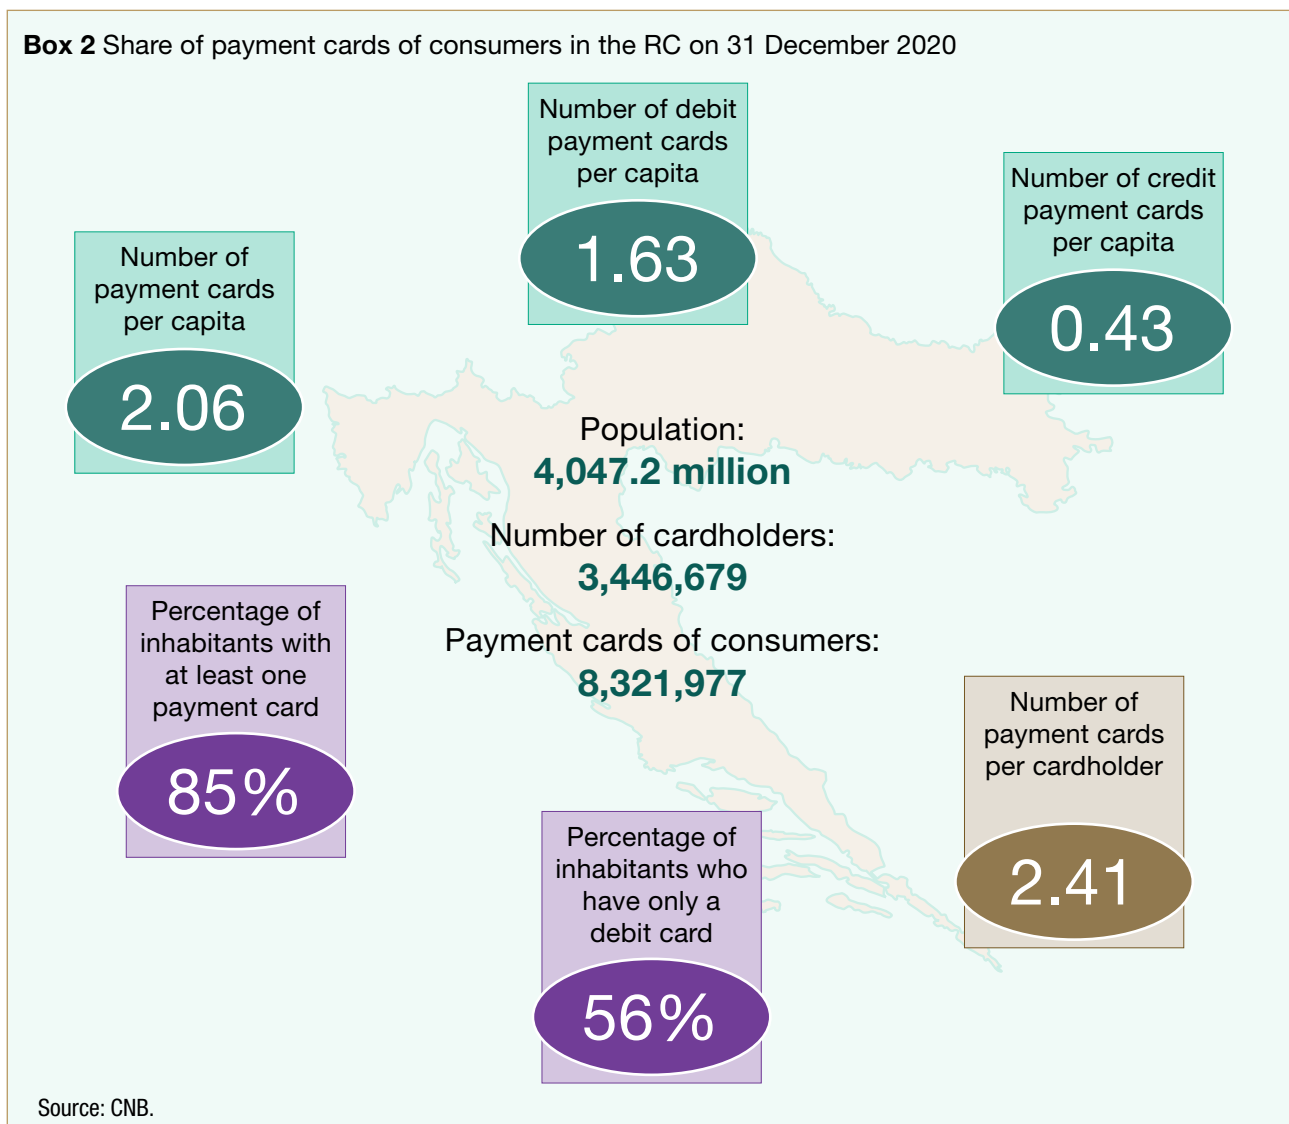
**Box 2** Share of payment cards of consumers in the RC on 31 December 2020

Number of debit payment cards per capita

1.63

Number of credit payment cards per capita

0.43

Number of payment cards per capita

2.06

Population:
**4,047.2 million**

Number of cardholders:
**3,446,679**

Payment cards of consumers:
**8,321,977**

Percentage of inhabitants with at least one payment card

85%

Number of payment cards per cardholder

2.41

Percentage of inhabitants who have only a debit card

56%

Source: CNB.